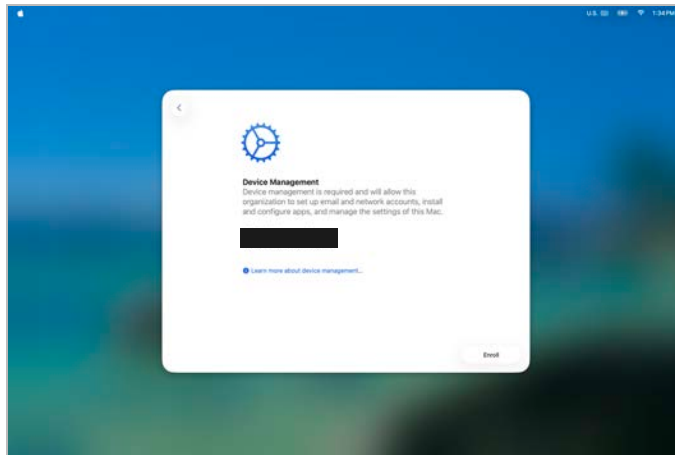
U.S. 1:34 PM

Device Management
Device management is required and will allow this organization to set up email and network accounts, install and configure apps, and manage the settings of this Mac.

Learn more about device management...

Enroll